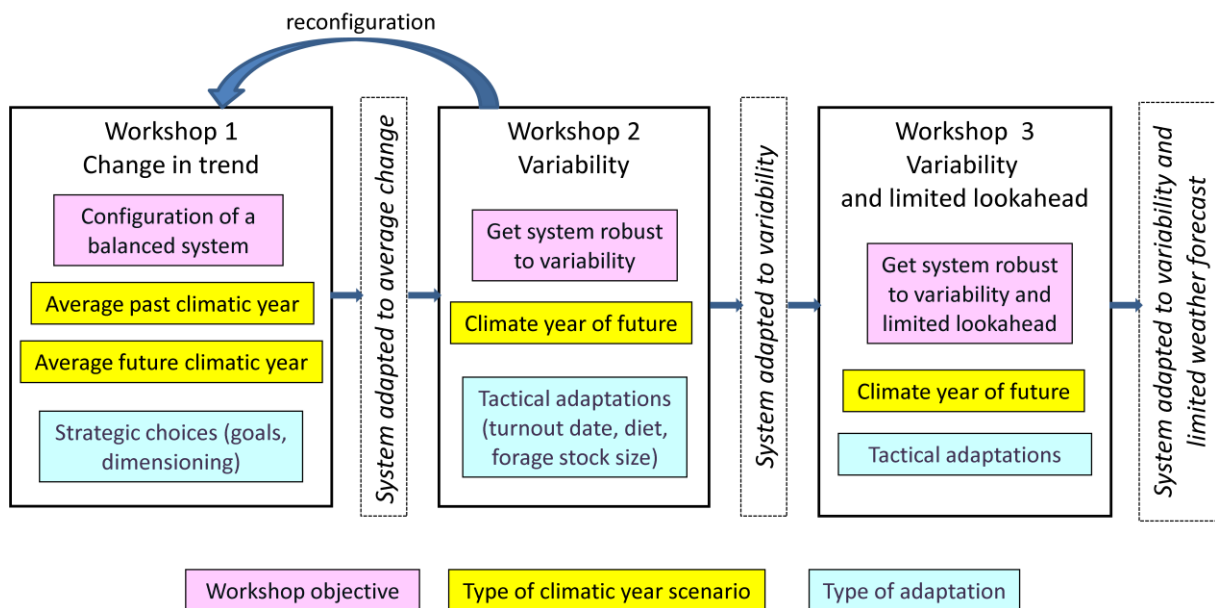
reconfiguration

Workshop 1
Change in trend

Configuration of a balanced system

Average past climatic year

Average future climatic year

Strategic choices (goals, dimensioning)

System adapted to average change

Workshop 2
Variability

Get system robust to variability

Climate year of future

Tactical adaptations (turnout date, diet, forage stock size)

System adapted to variability

Workshop 3
Variability
and limited lookahead

Get system robust to variability and limited lookahead

Climate year of future

Tactical adaptations

System adapted to variability and limited weather forecast

Workshop objective

Type of climatic year scenario

Type of adaptation